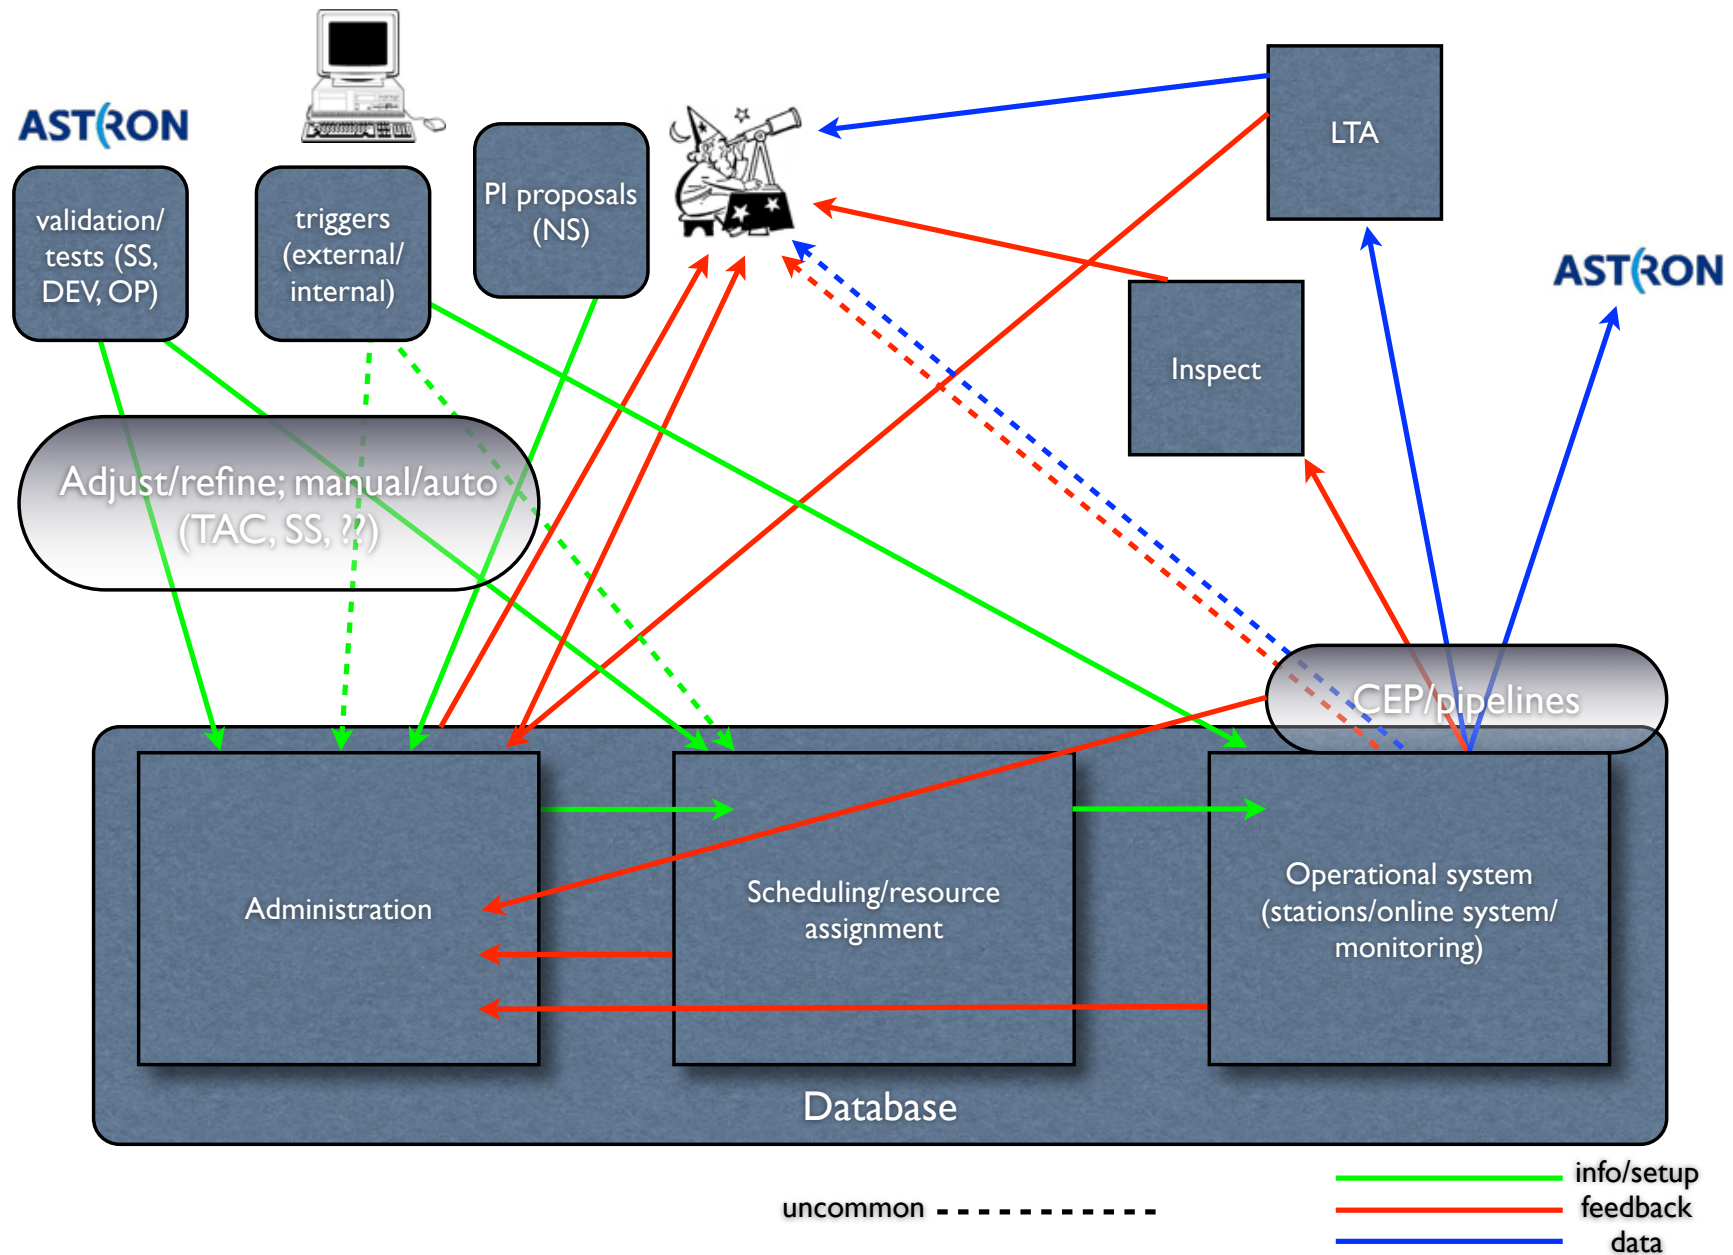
ASTRON

validation/ tests (SS, DEV, OP)

triggers (external/ internal)

PI proposals (NS)

LTA

Inspect

ASTRON

Adjust/refine; manual/auto (TAC, SS, ??)

CEP/pipelines

Administration

Scheduling/resource assignment

Operational system (stations/online system/ monitoring)

Database

uncommon

info/setup
feedback
data